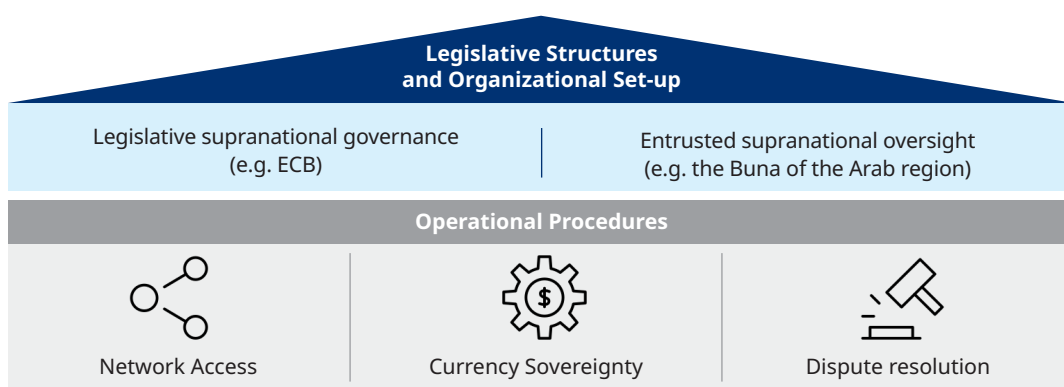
Legislative Structures and Organizational Set-up

Legislative supranational governance (e.g. ECB)

Entrusted supranational oversight (e.g. the Buna of the Arab region)

Operational Procedures

Network Access

$

Currency Sovereignty

Dispute resolution